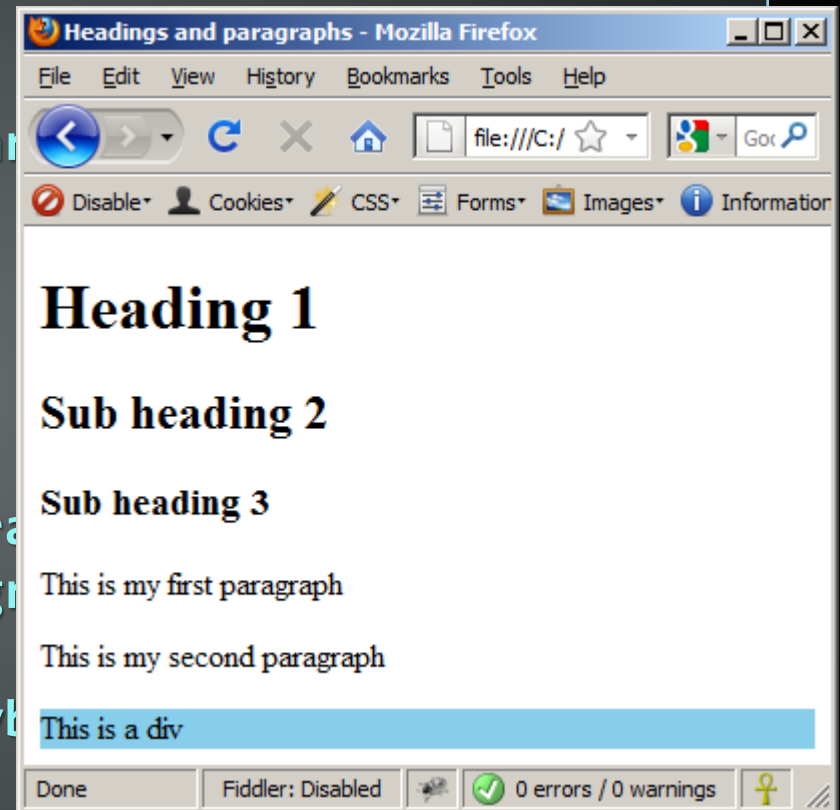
Headings and paragraphs - Mozilla Firefox

File Edit View History Bookmarks Tools Help

file:///C:/

Goo

Disable Cookies CSS Forms Images Information

Heading 1

Sub heading 2

Sub heading 3

This is my first paragraph

This is my second paragraph

This is a div

Done Fiddler: Disabled 0 errors / 0 warnings